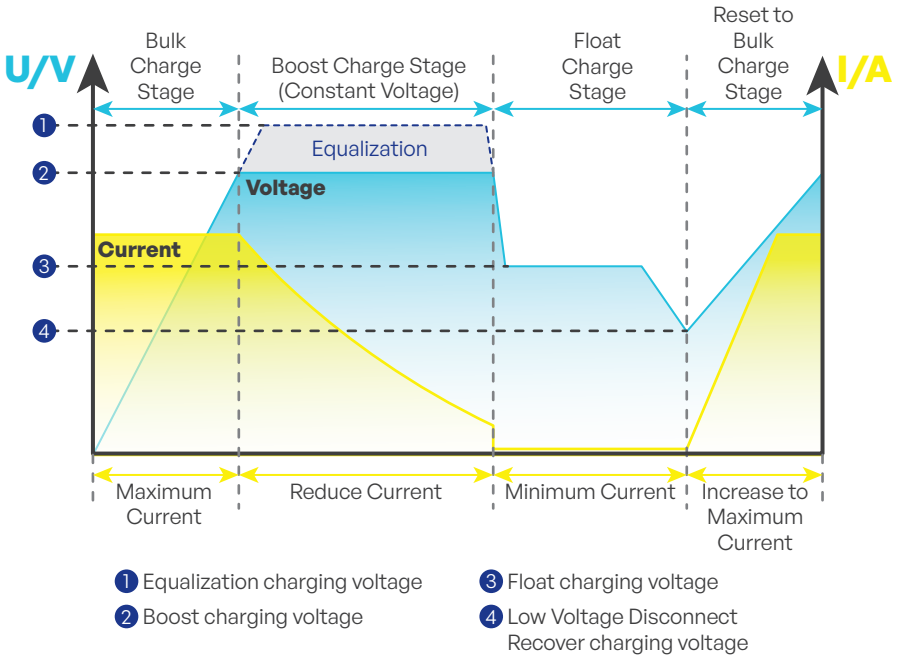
U/V

Bulk Charge Stage

Boost Charge Stage (Constant Voltage)

Float Charge Stage

Reset to Bulk Charge Stage

I/A

1

2

3

4

Equalization

Voltage

Current

Maximum Current

Reduce Current

Minimum Current

Increase to Maximum Current

1 Equalization charging voltage

2 Boost charging voltage

3 Float charging voltage

4 Low Voltage Disconnect Recover charging voltage